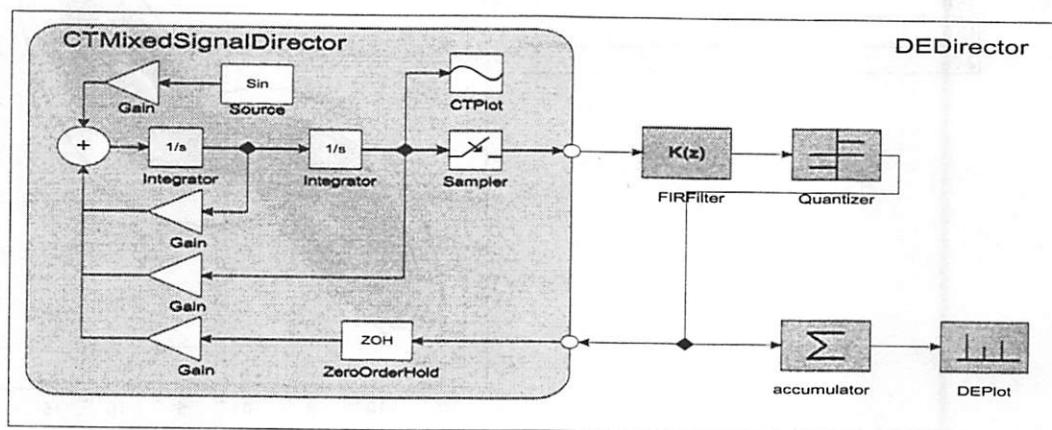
CTMixedSignalDirector

DEDirector

Gain

Sin

Source

CTPlot

+

1/s

Integrator

1/s

Integrator

Sampler

K(z)

FIRFilter

Quantizer

Gain

Gain

Gain

ZOH

ZeroOrderHold

$\sum$

accumulator

DEPlot